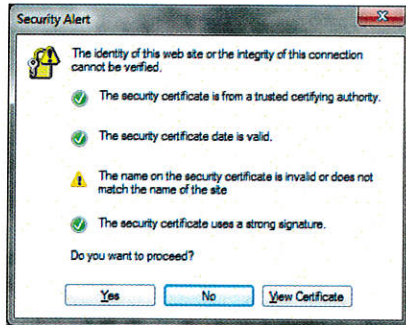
Security Alert

The identity of this web site or the integrity of this connection cannot be verified.

The security certificate is from a trusted certifying authority.

The security certificate date is valid.

The name on the security certificate is invalid or does not match the name of the site

The security certificate uses a strong signature.

Do you want to proceed?

Yes

No

View Certificate